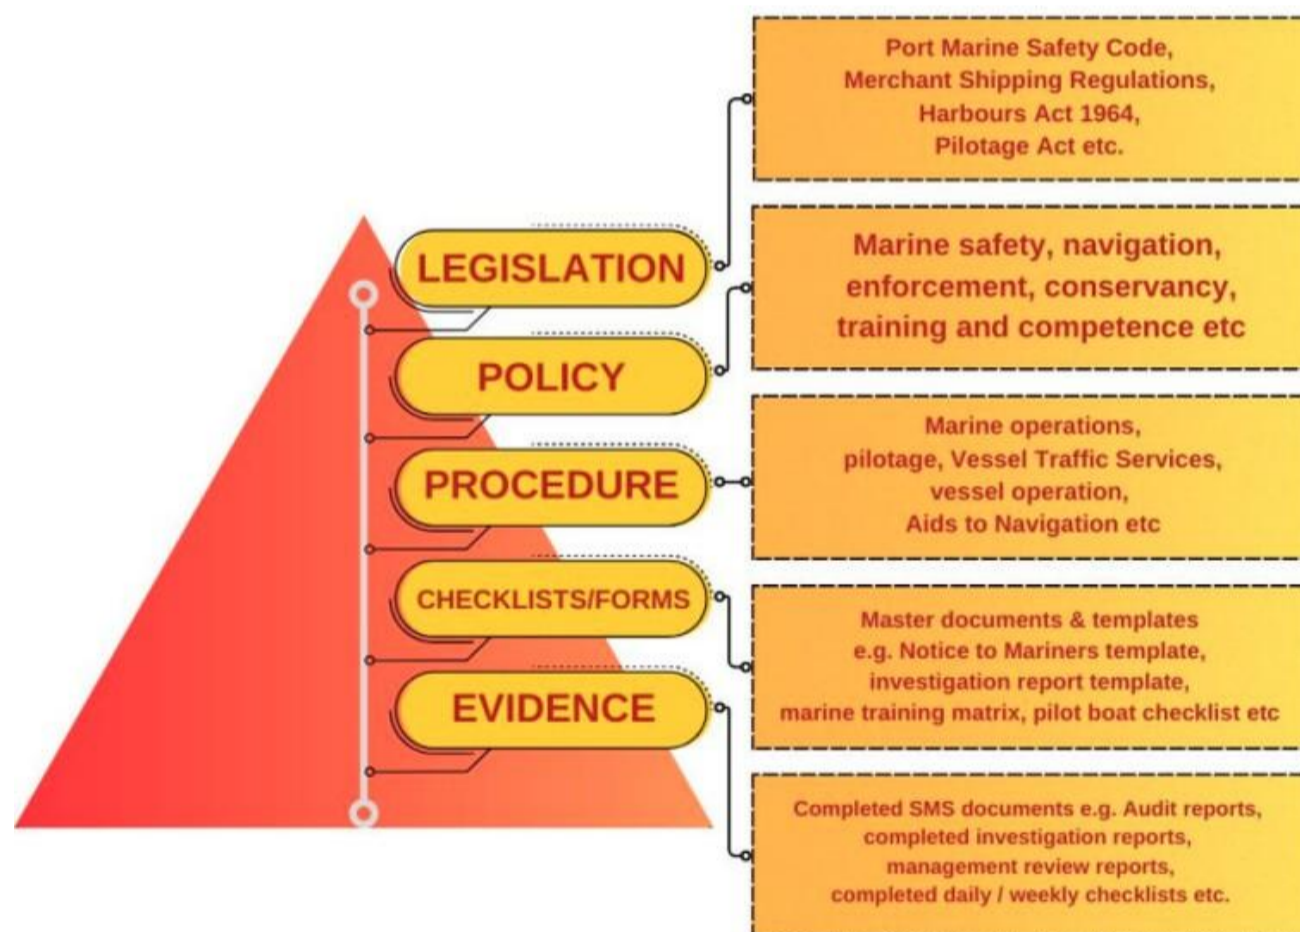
LEGISLATION

Port Marine Safety Code, Merchant Shipping Regulations, Harbours Act 1964, Pilotage Act etc.

POLICY

Marine safety, navigation, enforcement, conservancy, training and competence etc

PROCEDURE

Marine operations, pilotage, Vessel Traffic Services, vessel operation, Aids to Navigation etc

CHECKLISTS/FORMS

Master documents & templates e.g. Notice to Mariners template, investigation report template, marine training matrix, pilot boat checklist etc

EVIDENCE

Completed SMS documents e.g. Audit reports, completed investigation reports, management review reports, completed daily / weekly checklists etc.